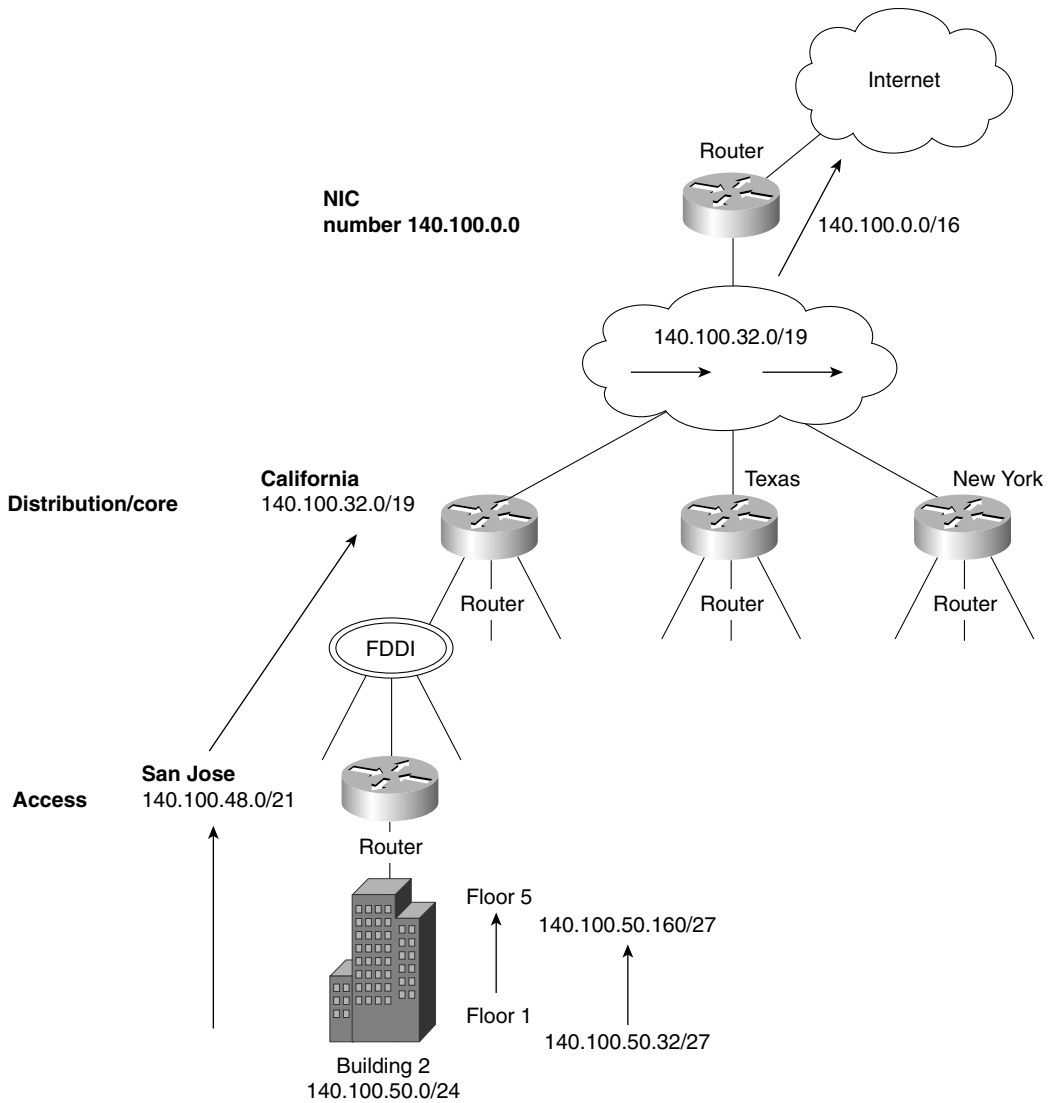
Internet

Router

NIC
number 140.100.0.0

140.100.0.0/16

140.100.32.0/19

California
140.100.32.0/19

Distribution/core

Texas

New York

Router

Router

Router

FDDI

San Jose
140.100.48.0/21

Access

Router

Floor 5

140.100.50.160/27

Floor 1

140.100.50.32/27

Building 2
140.100.50.0/24